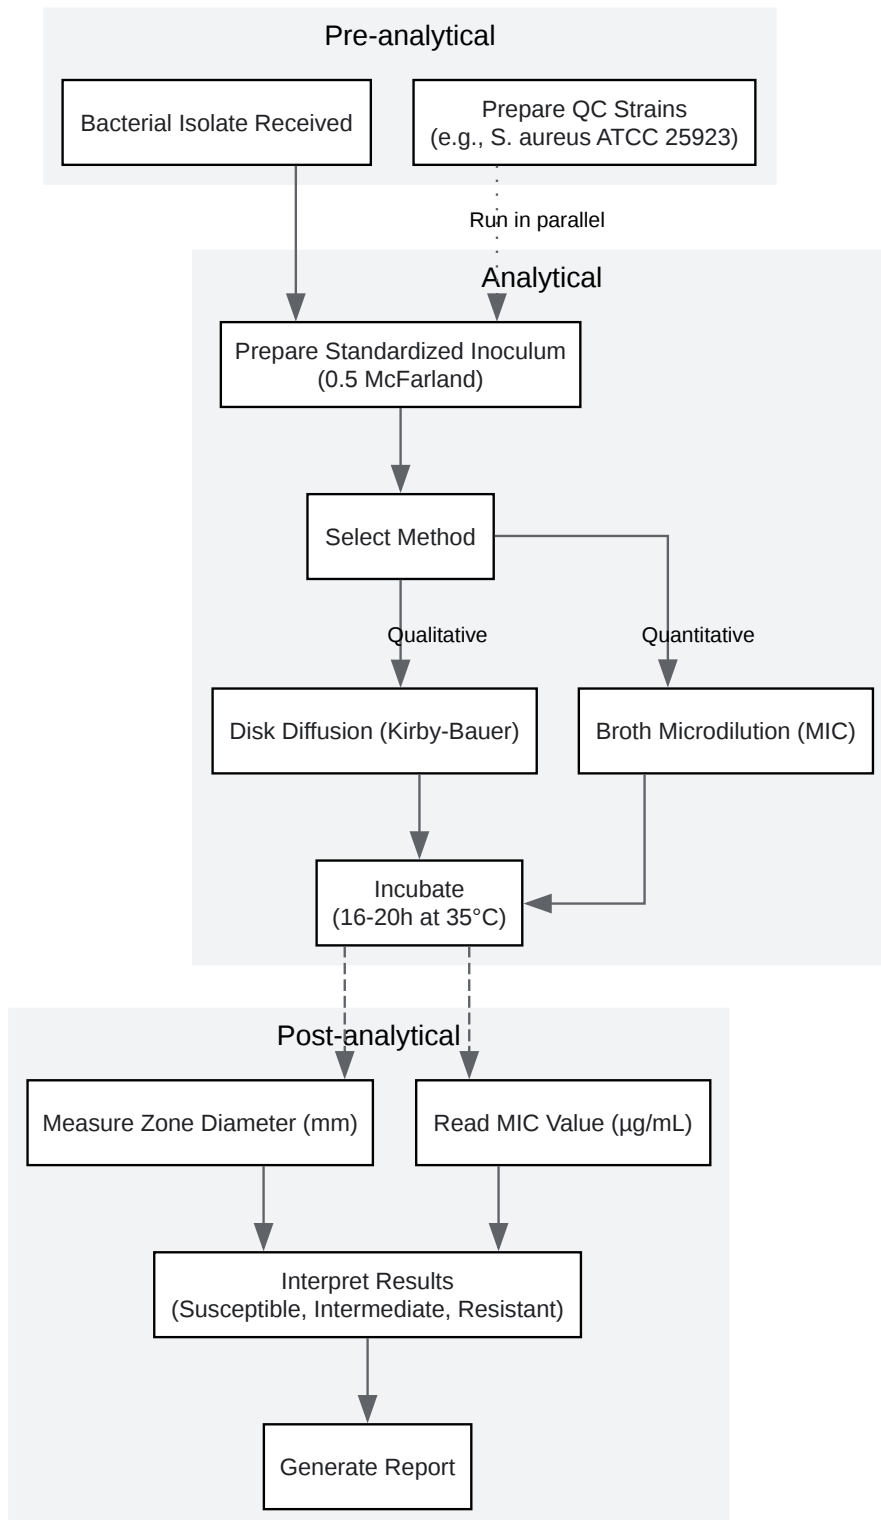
Pre-analytical

Bacterial Isolate Received

Prepare QC Strains (e.g., S. aureus ATCC 25923)

Run in parallel

Analytical

Prepare Standardized Inoculum (0.5 McFarland)

Select Method

Qualitative

Quantitative

Disk Diffusion (Kirby-Bauer)

Broth Microdilution (MIC)

Incubate (16-20h at 35°C)

Post-analytical

Measure Zone Diameter (mm)

Read MIC Value (µg/mL)

Interpret Results (Susceptible, Intermediate, Resistant)

Generate Report